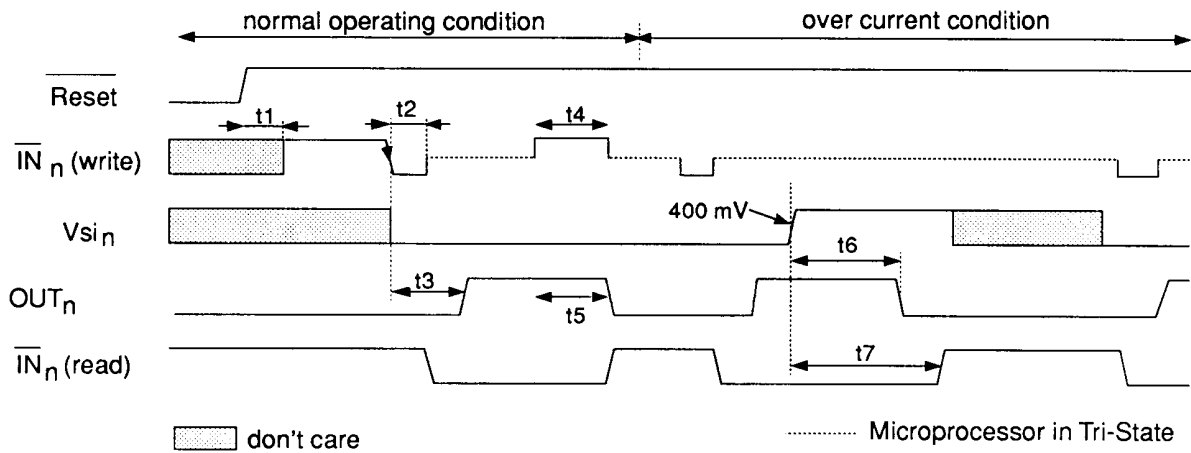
normal operating condition

over current condition

$\overline{\text{Reset}}$

t1

t2

t4

$\overline{\text{IN}}_n$ (write)

Vsi$_n$

400 mV

t6

OUT$_n$

t3

t5

$\overline{\text{IN}}_n$ (read)

t7

don't care

Microprocessor in Tri-State